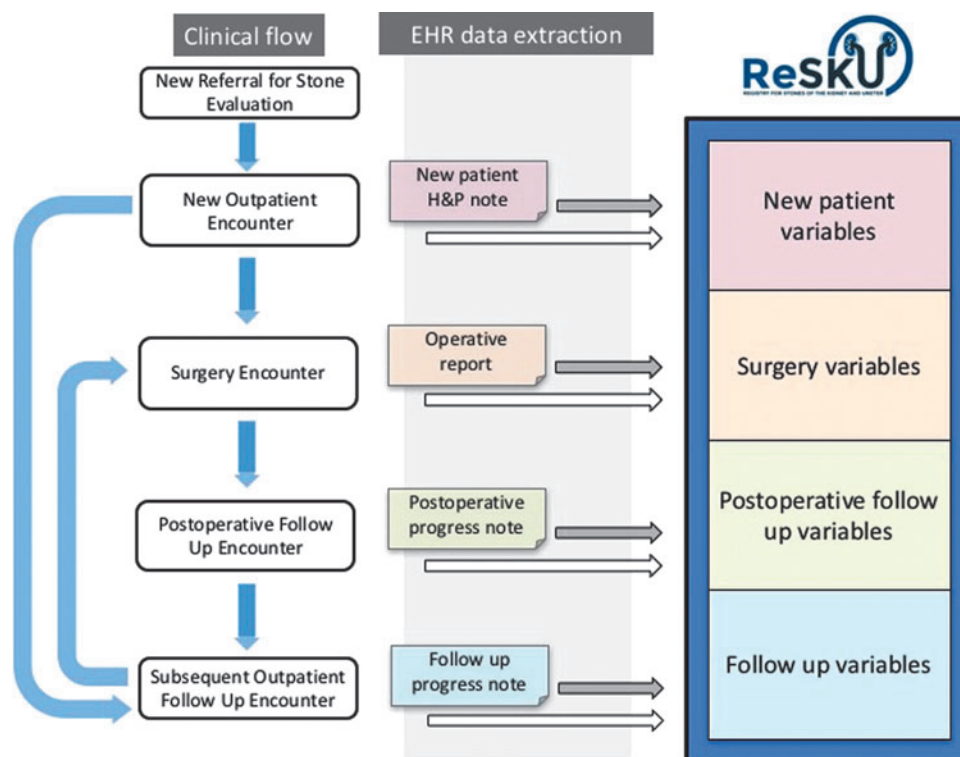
Clinical flow

EHR data extraction

ReSKU

REGISTRY FOR STONES OF THE KIDNEY AND URETER

New Referral for Stone Evaluation

New Outpatient Encounter

New patient H&P note

New patient variables

Surgery Encounter

Operative report

Surgery variables

Postoperative Follow Up Encounter

Postoperative progress note

Postoperative follow up variables

Subsequent Outpatient Follow Up Encounter

Follow up progress note

Follow up variables